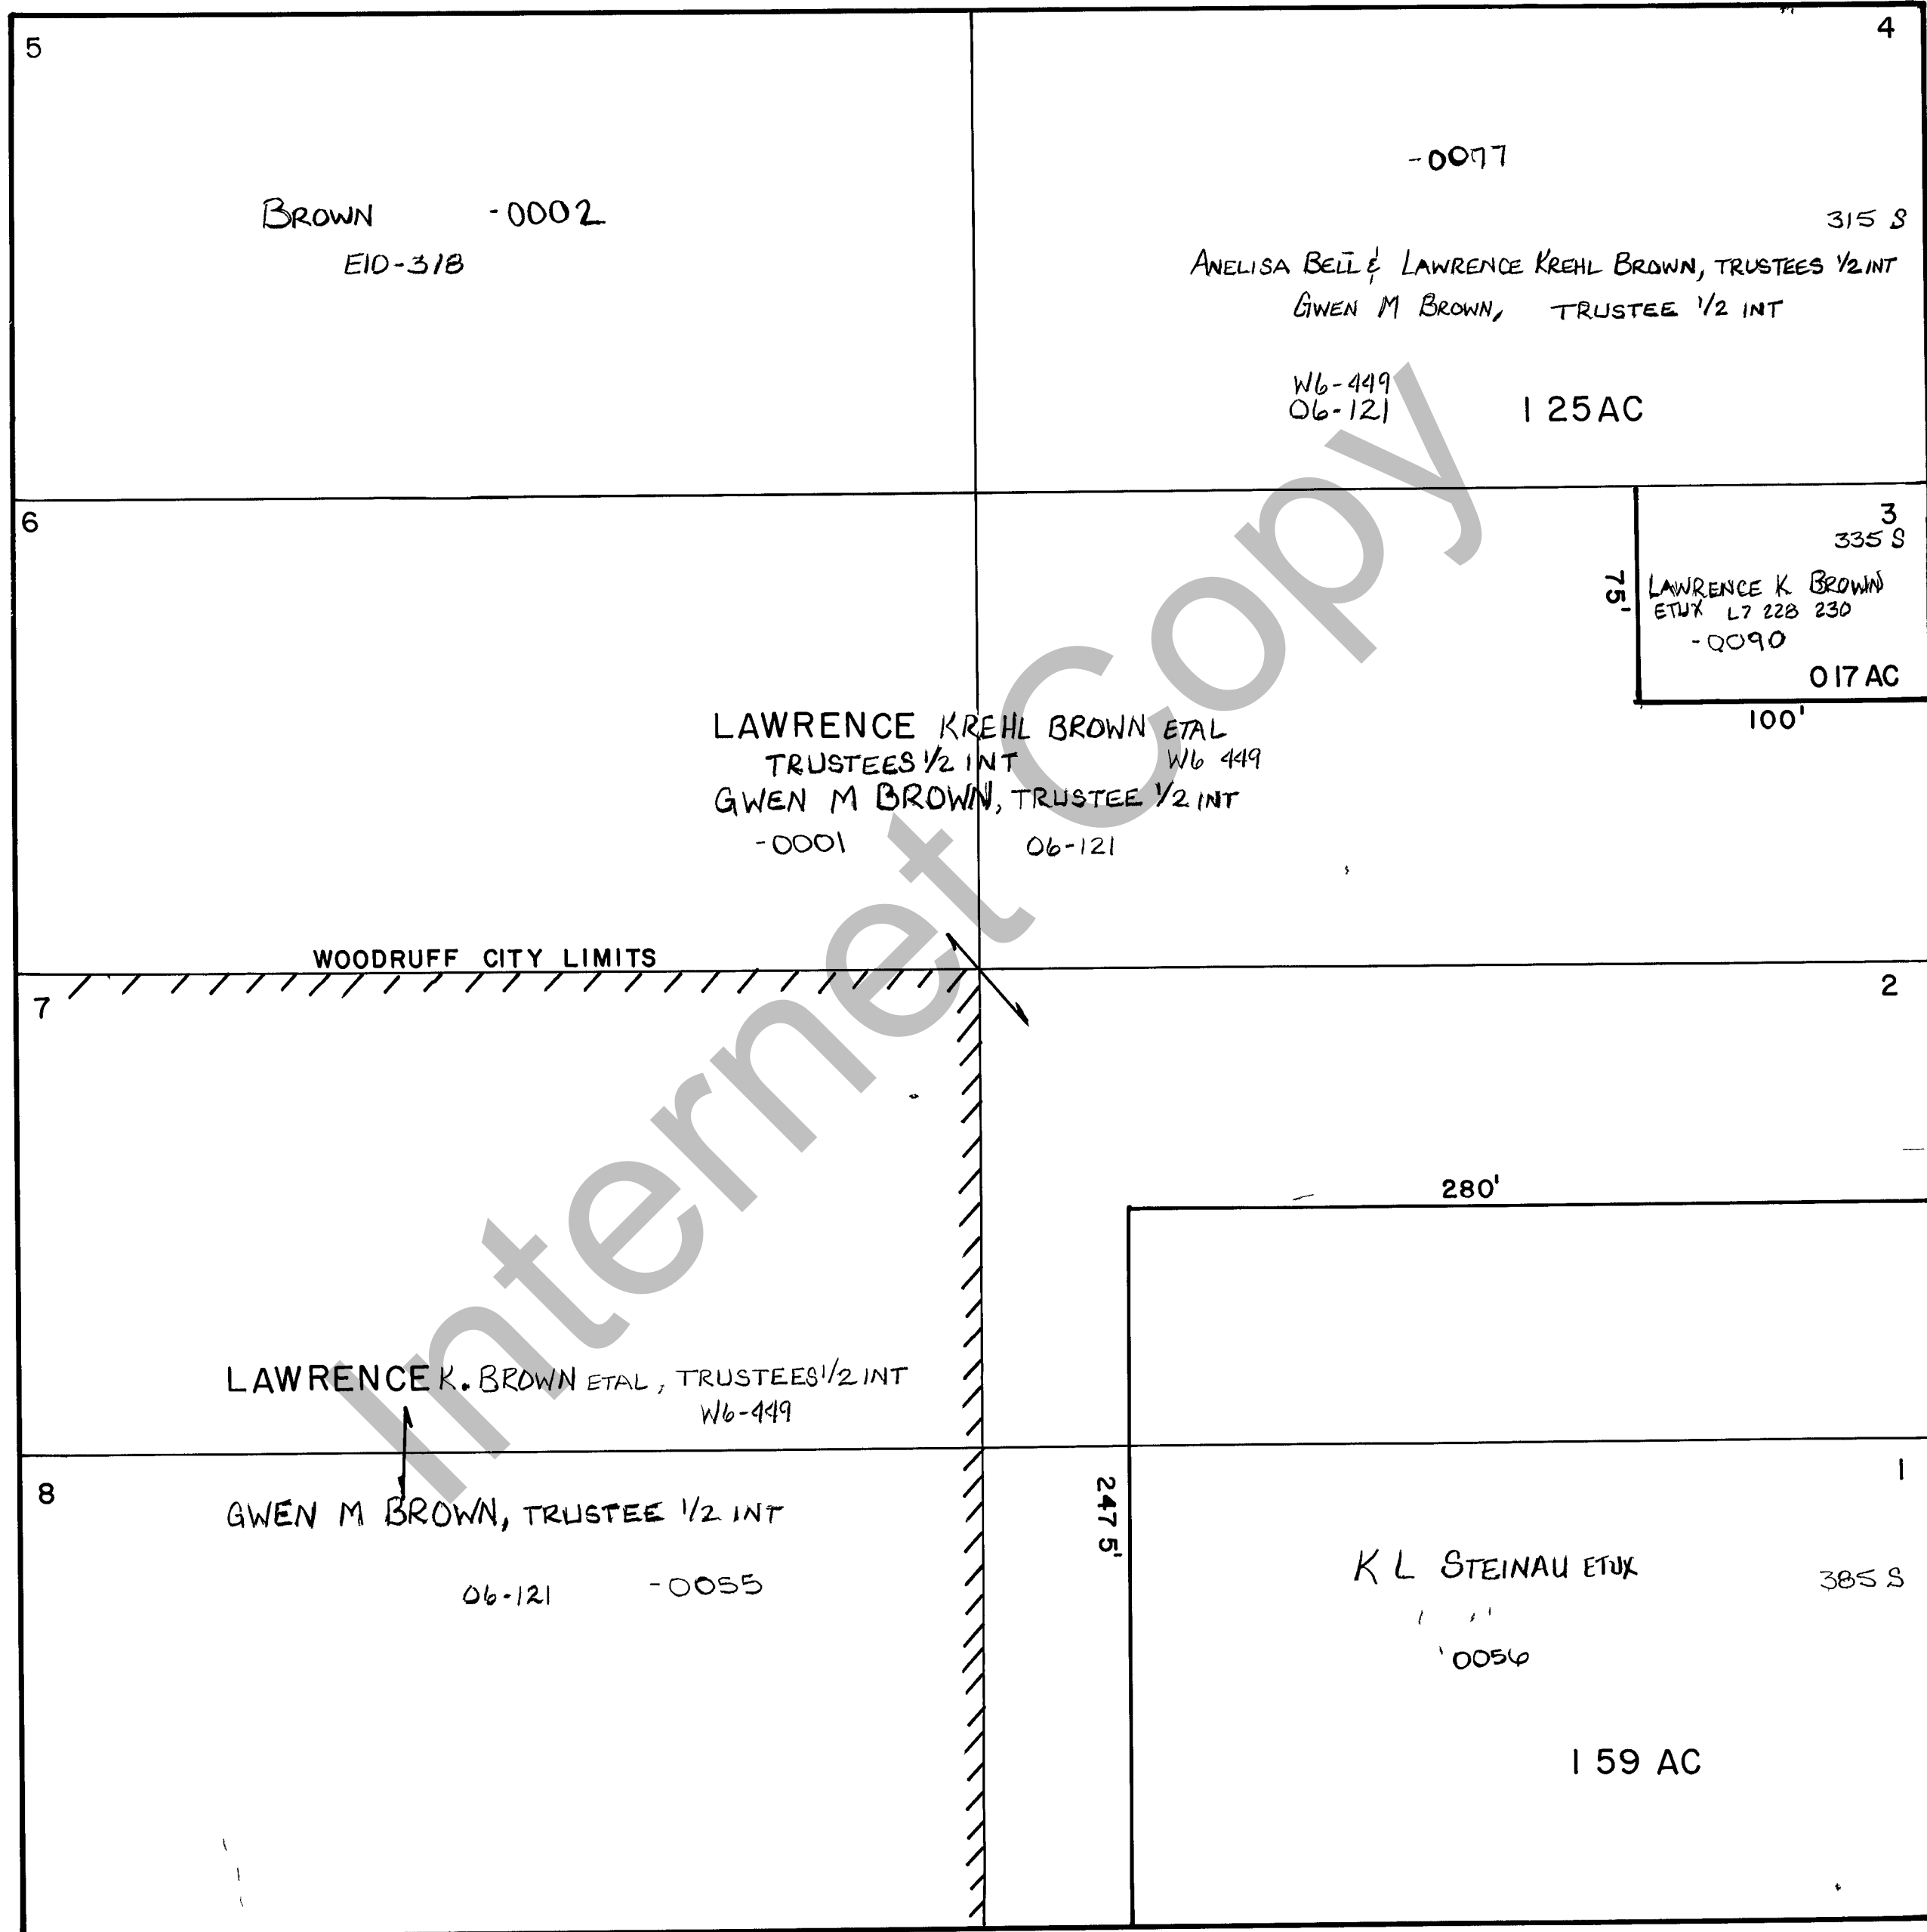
5

4

-0077

BROWN -0002
E10-318

315 S

ANELISA BELL & LAWRENCE KREHL BROWN, TRUSTEES 1/2 INT
GWEN M BROWN, TRUSTEE 1/2 INT

W6-449
06-121

1 25 AC

6

3
335 S

75'

LAWRENCE K BROWN
ETUX L7 228 230
-0090

0 17 AC

100'

LAWRENCE KREHL BROWN ETAL
TRUSTEES 1/2 INT W6 449
GWEN M BROWN, TRUSTEE 1/2 INT
-0001 06-121

WOODRUFF CITY LIMITS

7

2

280'

LAWRENCE K. BROWN ETAL, TRUSTEES 1/2 INT
W6-449

8

1

247 5'

GWEN M BROWN, TRUSTEE 1/2 INT

06-121 -0055

K L STEINAU ETUX

385 S

'0056

1 59 AC

Internet Copy